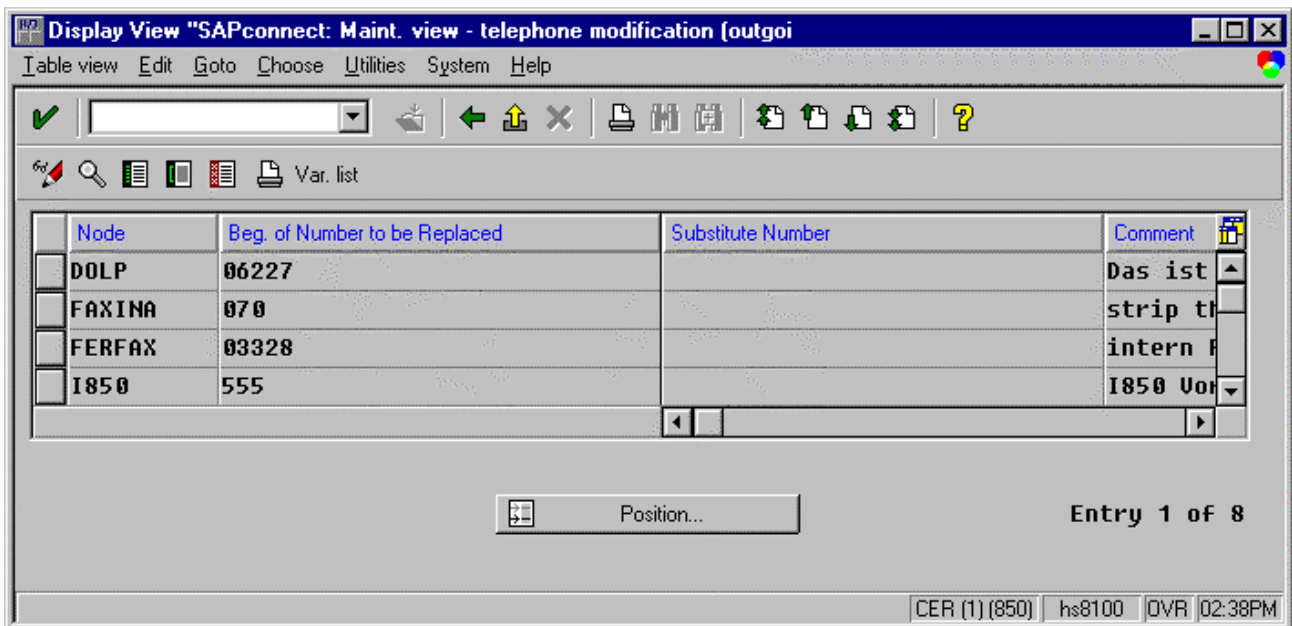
Display View "SAPconnect: Maint. view - telephone modification (outgoi

Table view Edit Goto Choose Utilities System Help

Var. list

| Node | Beg. of Number to be Replaced | Substitute Number | Comment |
|---|---|---|---|
| DOLP | 06227 | | Das ist |
| FAXINA | 070 | | strip th |
| FERFAX | 03328 | | intern F |
| I850 | 555 | | I850 Vor |

Position...

Entry 1 of 8

CER (1) (850) hs8100 OVR 02:38PM